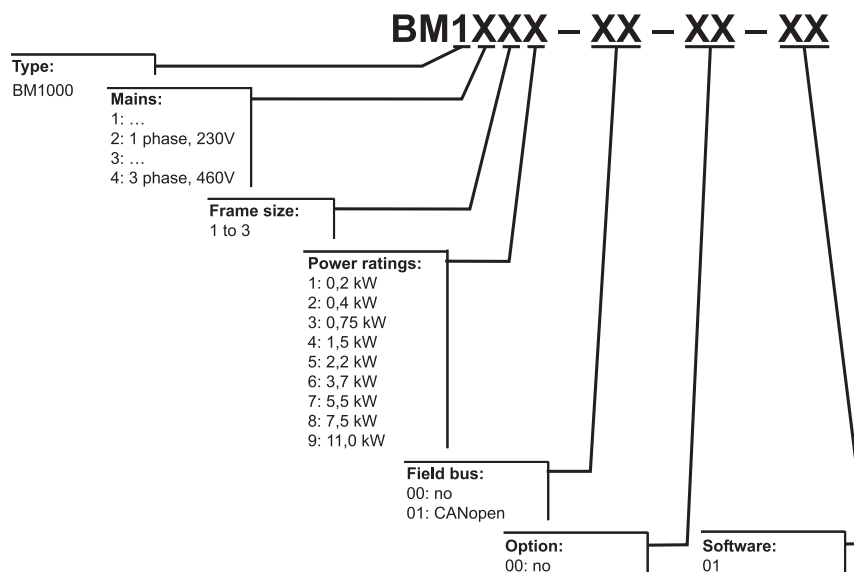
BM1XXX – XX – XX – XX

Type:
BM1000

Mains:
1: …
2: 1 phase, 230V
3: …
4: 3 phase, 460V

Frame size:
1 to 3

Power ratings:
1: 0,2 kW
2: 0,4 kW
3: 0,75 kW
4: 1,5 kW
5: 2,2 kW
6: 3,7 kW
7: 5,5 kW
8: 7,5 kW
9: 11,0 kW

Field bus:
00: no
01: CANopen

Option:
00: no

Software:
01